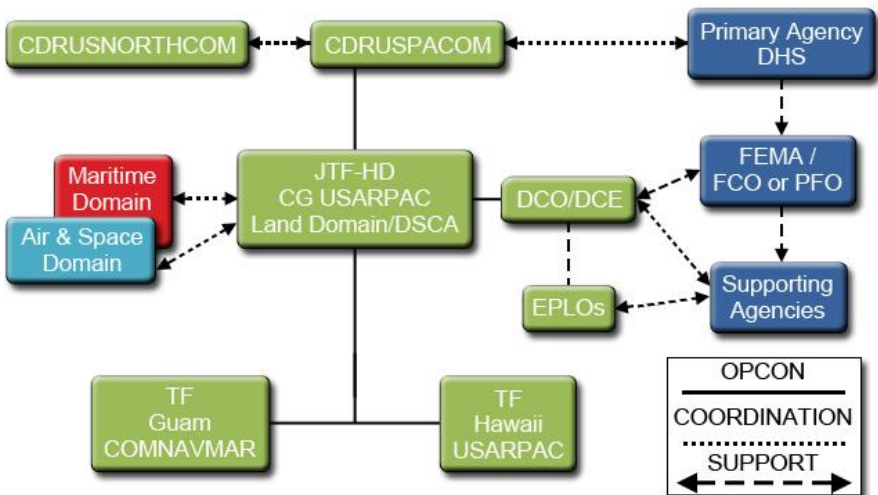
CDRUSNORTHCOM

CDRUSPACOM

Primary Agency
DHS

Maritime
Domain

Air & Space
Domain

JTF-HD
CG USARPAC
Land Domain/DSCA

DCO/DCE

FEMA /
FCO or PFO

EPLOs

Supporting
Agencies

TF
Guam
COMNAVMAR

TF
Hawaii
USARPAC

OPCON

COORDINATION

SUPPORT